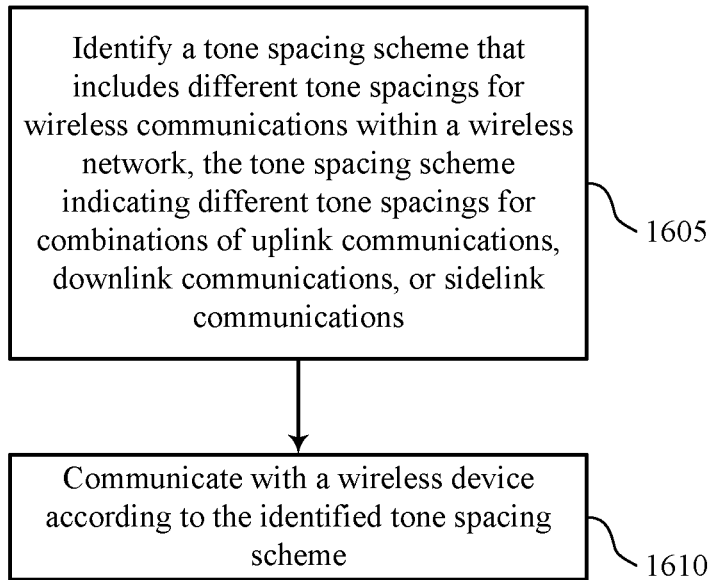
Identify a tone spacing scheme that includes different tone spacings for wireless communications within a wireless network, the tone spacing scheme indicating different tone spacings for combinations of uplink communications, downlink communications, or sidelink communications

1605

Communicate with a wireless device according to the identified tone spacing scheme

1610